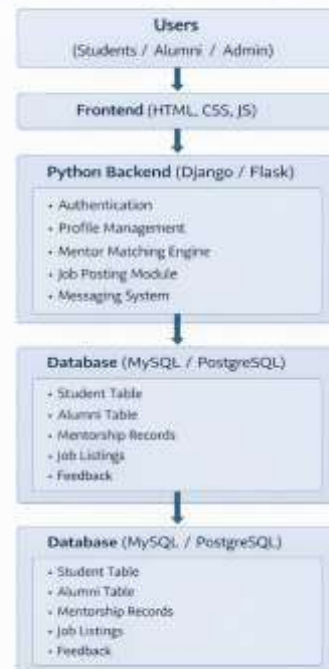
Users
(Students / Alumni / Admin)

Frontend (HTML, CSS, JS)

Python Backend (Django / Flask)

- Authentication
- Profile Management
- Mentor Matching Engine
- Job Posting Module
- Messaging System

Database (MySQL / PostgreSQL)

- Student Table
- Alumni Table
- Mentorship Records
- Job Listings
- Feedback

Database (MySQL / PostgreSQL)

- Student Table
- Alumni Table
- Mentorship Records
- Job Listings
- Feedback